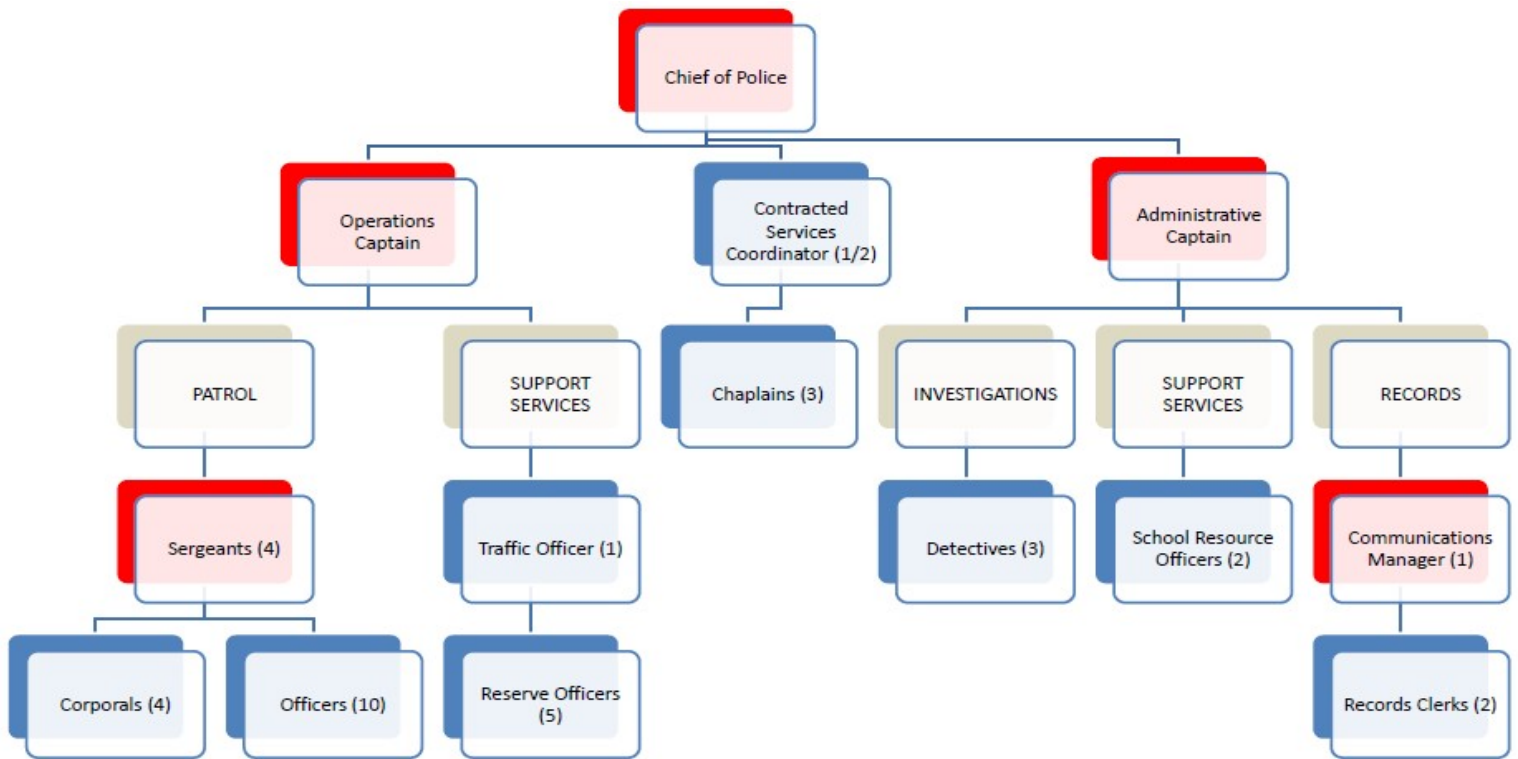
Chief of Police

Operations Captain

Contracted Services Coordinator (1/2)

Administrative Captain

PATROL

SUPPORT SERVICES

Chaplains (3)

INVESTIGATIONS

SUPPORT SERVICES

RECORDS

Sergeants (4)

Traffic Officer (1)

Detectives (3)

School Resource Officers (2)

Communications Manager (1)

Corporals (4)

Officers (10)

Reserve Officers (5)

Records Clerks (2)